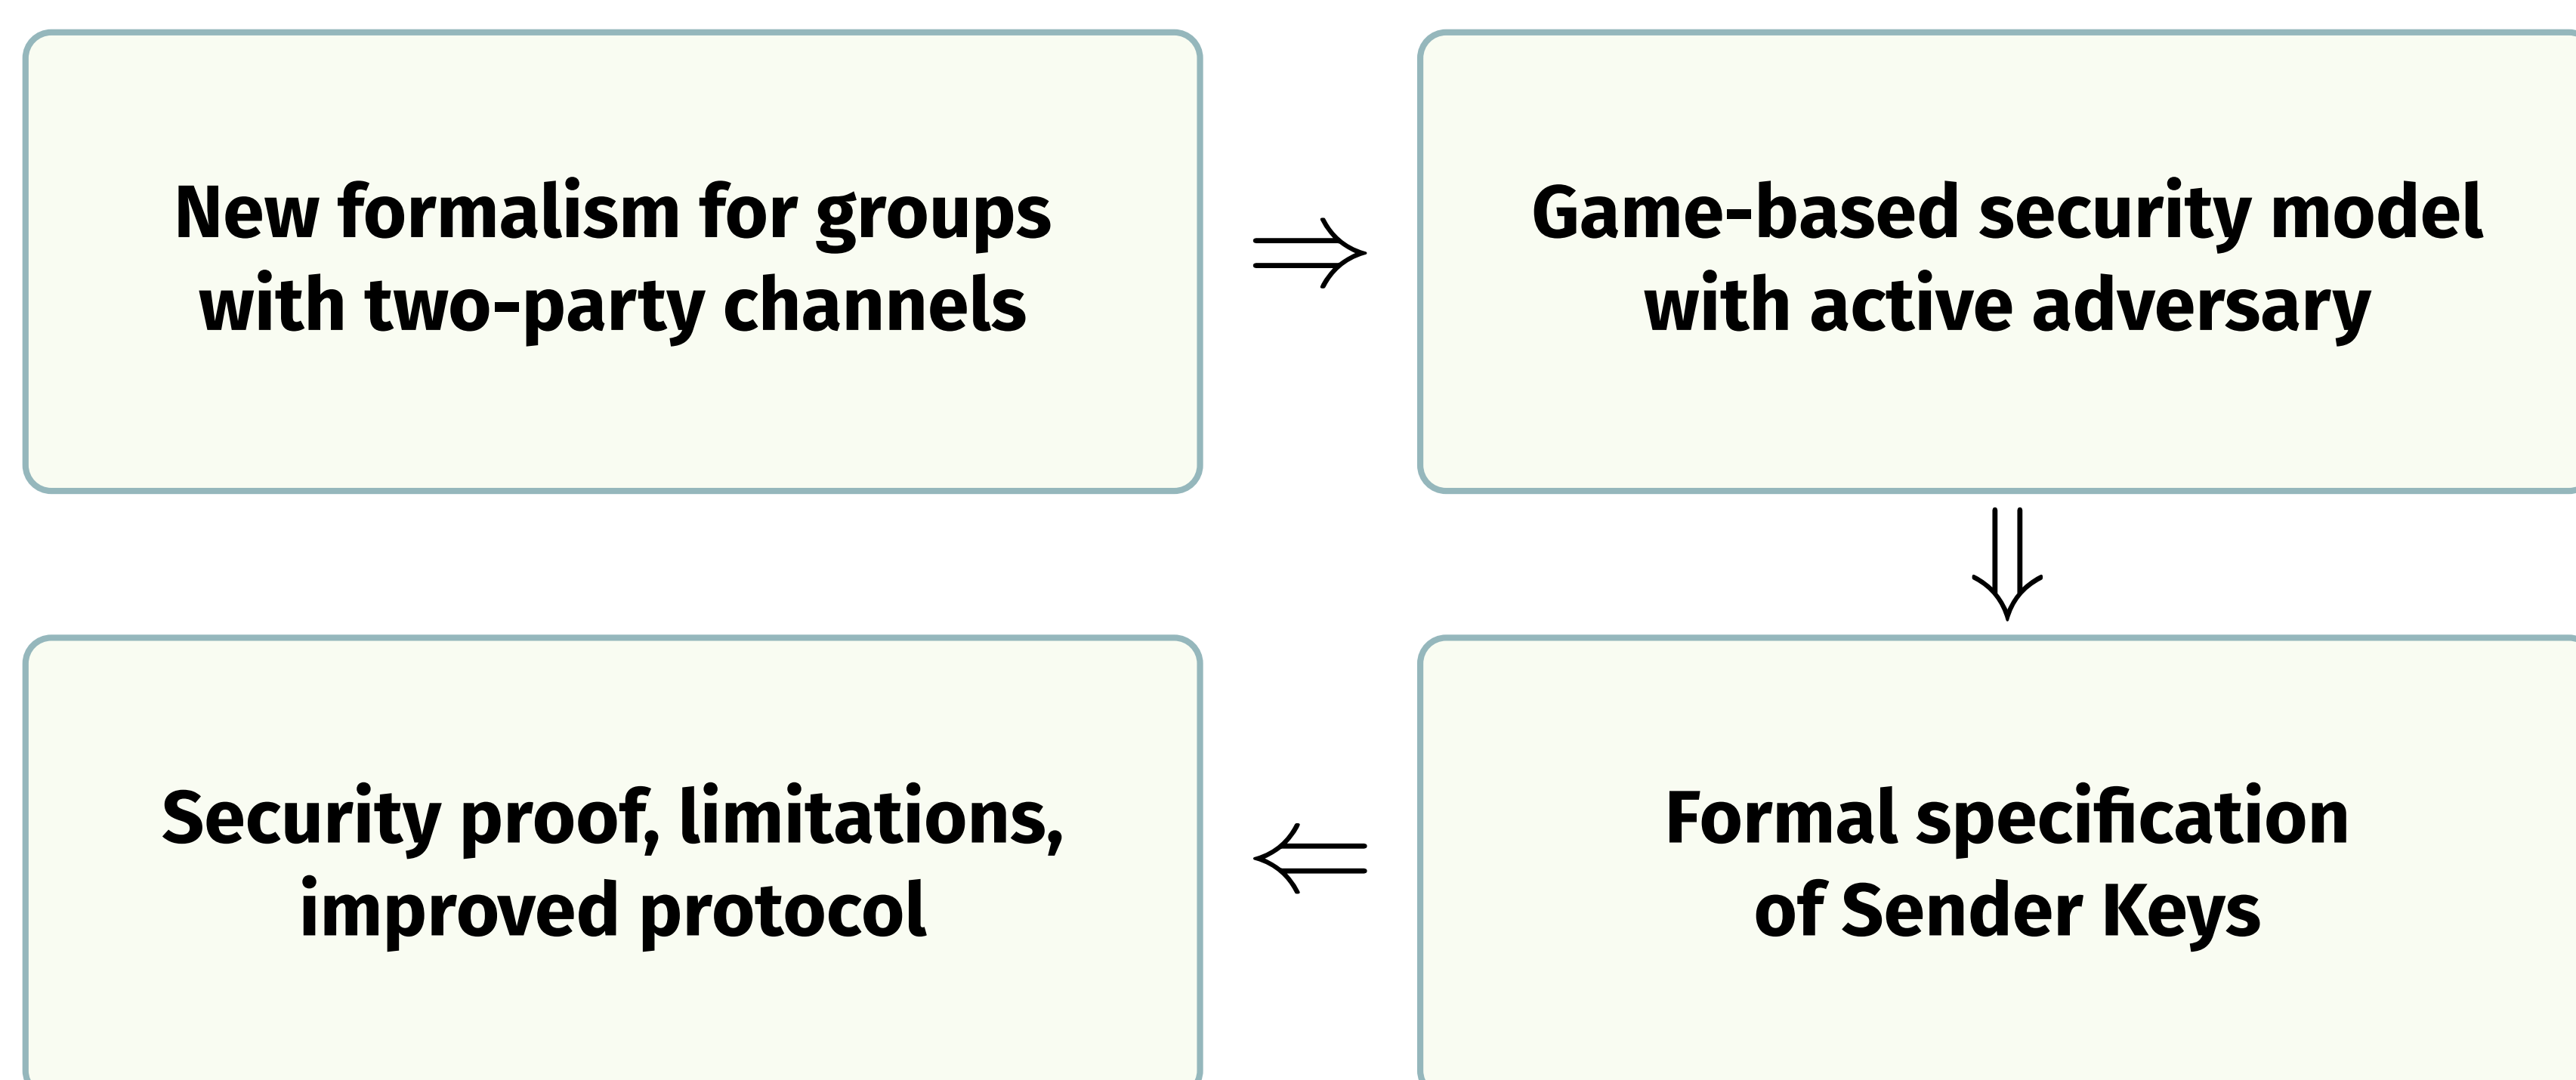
New formalism for groups with two-party channels

$\Rightarrow$

Game-based security model with active adversary

$\Downarrow$

Formal specification of Sender Keys

$\Leftarrow$

Security proof, limitations, improved protocol